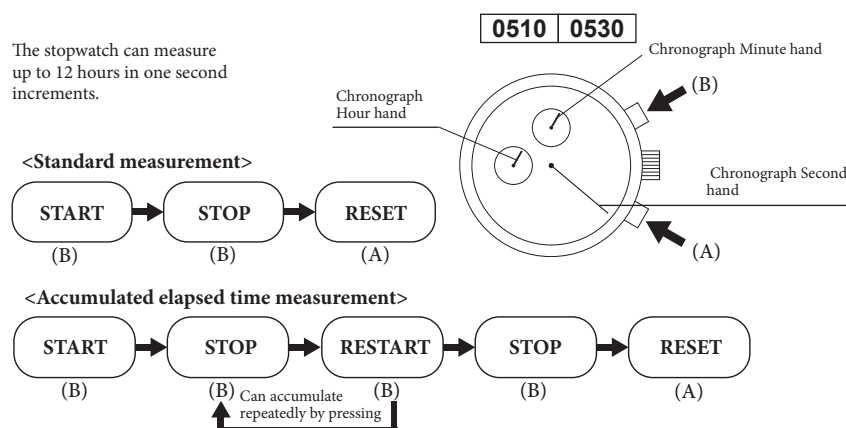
| 0510 | 0530 |
|---|---|

The stopwatch can measure up to 12 hours in one second increments.

Chronograph Minute hand

(B)

Chronograph Hour hand

Chronograph Second hand

(A)

<Standard measurement>

START → STOP → RESET
(B) (B) (A)

<Accumulated elapsed time measurement>

START → STOP → RESTART → STOP → RESET
(B) (B) (B) (B) (A)

Can accumulate repeatedly by pressing